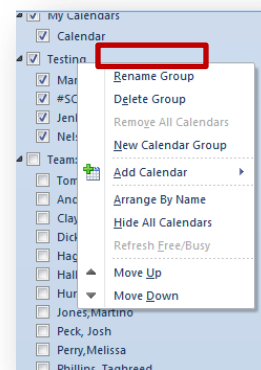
My Calendars
Calendar
Testing
Mar
#SC
Jenl
Nels
Teams
Tom
Anc
Clay
Dick
Hag
Hall
Hur
Jones,Martino
Peck, Josh
Perry,Melissa
Phillips, Taghreed

Rename Group
Delete Group
Remove All Calendars
New Calendar Group
Add Calendar
Arrange By Name
Hide All Calendars
Refresh Free/Busy
Move Up
Move Down